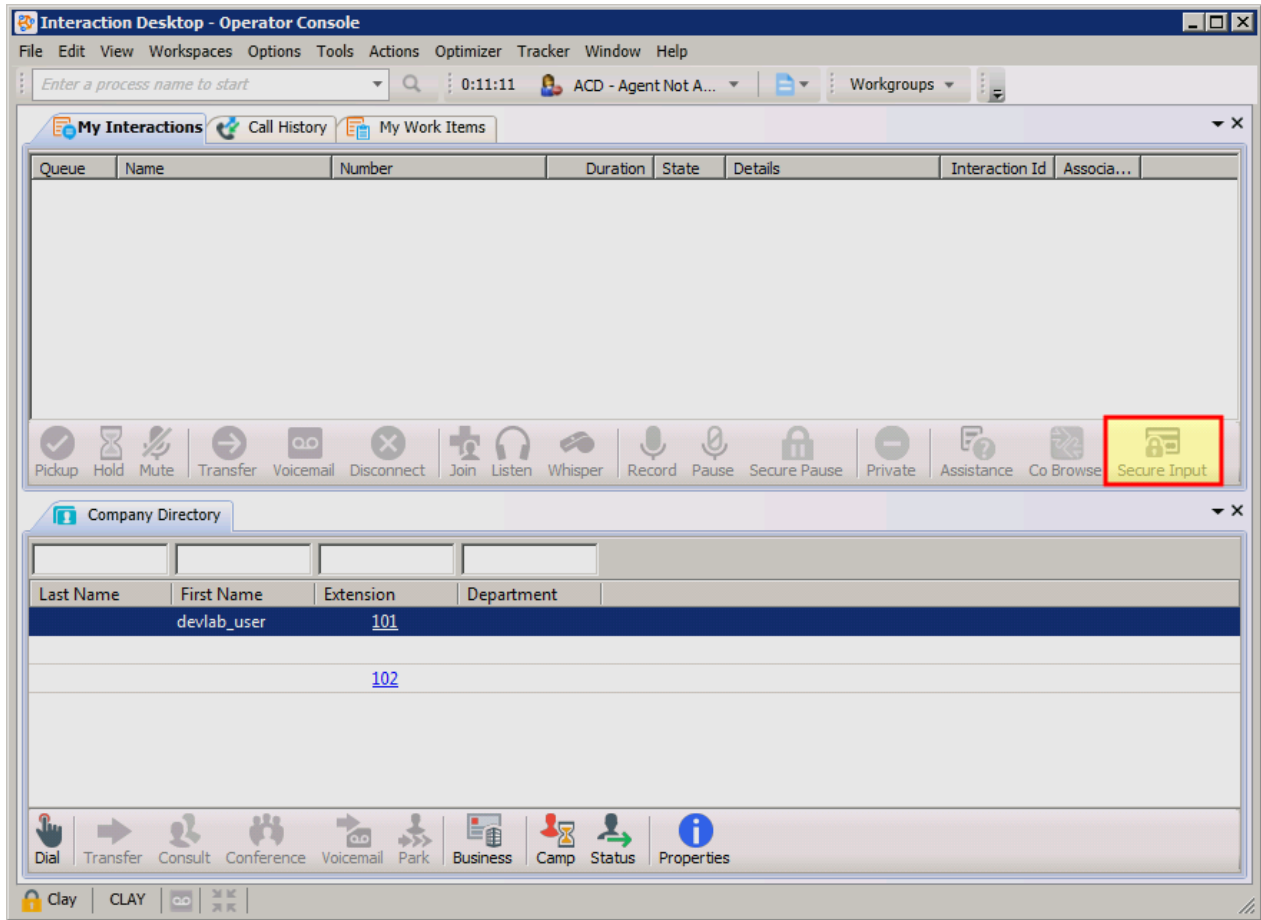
Interaction Desktop - Operator Console

File Edit View Workspaces Options Tools Actions Optimizer Tracker Window Help

Enter a process name to start

0:11:11

ACD - Agent Not A...

Workgroups

My Interactions | Call History | My Work Items

| Queue | Name | Number | Duration | State | Details | Interaction Id | Associa... |
|---|---|---|---|---|---|---|---|

Pickup Hold Mute Transfer Voicemail Disconnect Join Listen Whisper Record Pause Secure Pause Private Assistance Co Browse Secure Input

Company Directory

| Last Name | First Name | Extension | Department |
|---|---|---|---|
| | devlab_user | 101 | |
| | | | |
| | | 102 | |

Dial Transfer Consult Conference Voicemail Park Business Camp Status Properties

Clay CLAY